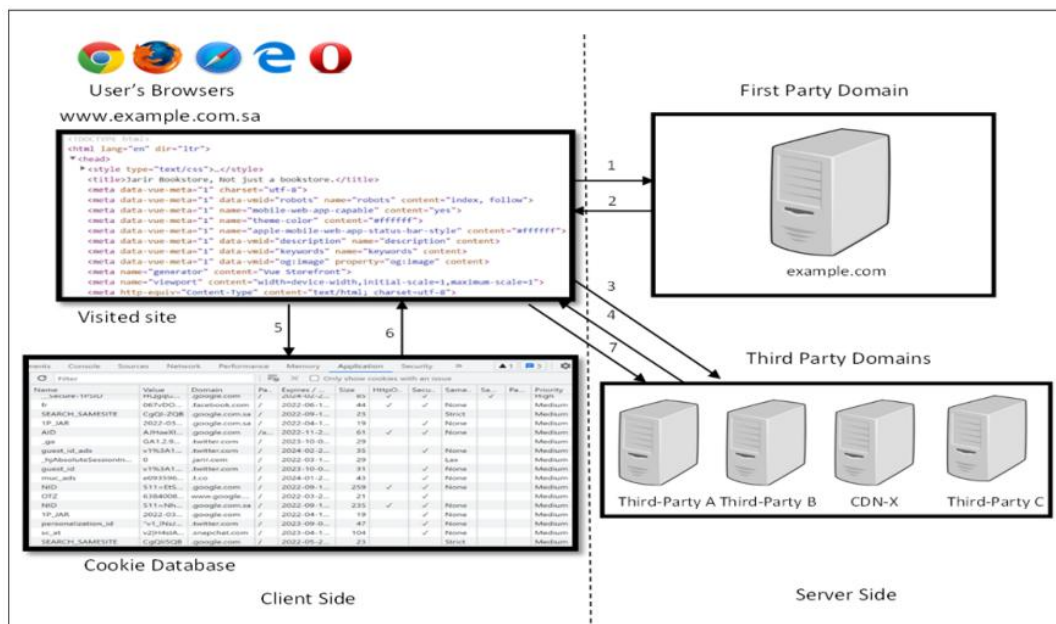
User's Browsers

www.example.com.sa

<!DOCTYPE html>
<html lang="en" dir="ltr">
▼<head>
▶<style type="text/css">…</style>
<title>Jarir Bookstore, Not just a bookstore.</title>
<meta data-vue-meta="1" charset="utf-8">
<meta data-vue-meta="1" data-vmid="robots" name="robots" content="index, follow">
<meta data-vue-meta="1" name="mobile-web-app-capable" content="yes">
<meta data-vue-meta="1" name="theme-color" content="#ffffff">
<meta data-vue-meta="1" name="apple-mobile-web-app-status-bar-style" content="#ffffff">
<meta data-vue-meta="1" data-vmid="description" name="description" content>
<meta data-vue-meta="1" data-vmid="keywords" name="keywords" content>
<meta data-vue-meta="1" data-vmid="og:image" property="og:image" content>
<meta name="generator" content="Vue Storefront">
<meta name="viewport" content="width=device-width,initial-scale=1,maximum-scale=1">
<meta http-equiv="Content-Type" content="text/html; charset=utf-8">

Visited site

5

6

1

2

3

4

7

First Party Domain

example.com

Third Party Domains

Third-Party A

Third-Party B

CDN-X

Third-Party C

ments Console Sources Network Performance Memory Application Security »

Filter

Only show cookies with an issue

| Name | Value | Domain | Pa... | Expires / ... | Size | HttpO... | Secu... | Same... | Sa... | Pa... | Priority |
|---|---|---|---|---|---|---|---|---|---|---|---|
| __Secure-1PSID | HQg6p... | .google.com | / | 2024-02-2... | 85 | ✓ | ✓ | | ✓ | | High |
| fr | 0E7vDO... | .facebook.com | / | 2022-06-1... | 44 | ✓ | ✓ | None | | | Medium |
| SEARCH_SAMESITE | CgQI-ZQB | .google.com.sa | / | 2022-09-1... | 23 | | | Strict | | | Medium |
| 1P_JAR | 2022-05... | .google.com.sa | / | 2022-04-1... | 19 | | ✓ | None | | | Medium |
| AID | AJHaeXI... | .google.com | /a... | 2022-11-2... | 61 | ✓ | ✓ | None | | | Medium |
| _ga | GA1.2.9... | .twitter.com | / | 2023-10-0... | 29 | | | | | | Medium |
| guest_id_ads | v1%3A1... | .twitter.com | / | 2024-02-2... | 35 | | ✓ | None | | | Medium |
| _fgAbsoluteSessionm... | 0 | jarir.com | / | 2022-03-1... | 29 | | | Lax | | | Medium |
| guest_id | v1%3A1... | .twitter.com | / | 2023-10-0... | 31 | | ✓ | None | | | Medium |
| muc_ads | e093596... | .t.co | / | 2024-01-2... | 43 | | ✓ | None | | | Medium |
| NID | 511=EtS... | .google.com | / | 2022-09-1... | 259 | ✓ | ✓ | None | | | Medium |
| OTZ | 6384006... | www.google... | / | 2022-03-2... | 21 | | ✓ | | | | Medium |
| NID | 511=Nh... | .google.com.sa | / | 2022-09-1... | 235 | ✓ | ✓ | None | | | Medium |
| 1P_JAR | 2022-03... | .google.com | / | 2022-04-1... | 19 | | ✓ | None | | | Medium |
| personalization_id | "v1_fNzJ... | .twitter.com | / | 2023-09-0... | 47 | | ✓ | None | | | Medium |
| sc_at | v2|H4sIA... | .snapchat.com | / | 2023-04-1... | 104 | | ✓ | None | | | Medium |
| SEARCH_SAMESITE | CgQI5QB | .google.com | / | 2022-05-2... | 23 | | | Strict | | | Medium |

Cookie Database

Client Side

Server Side